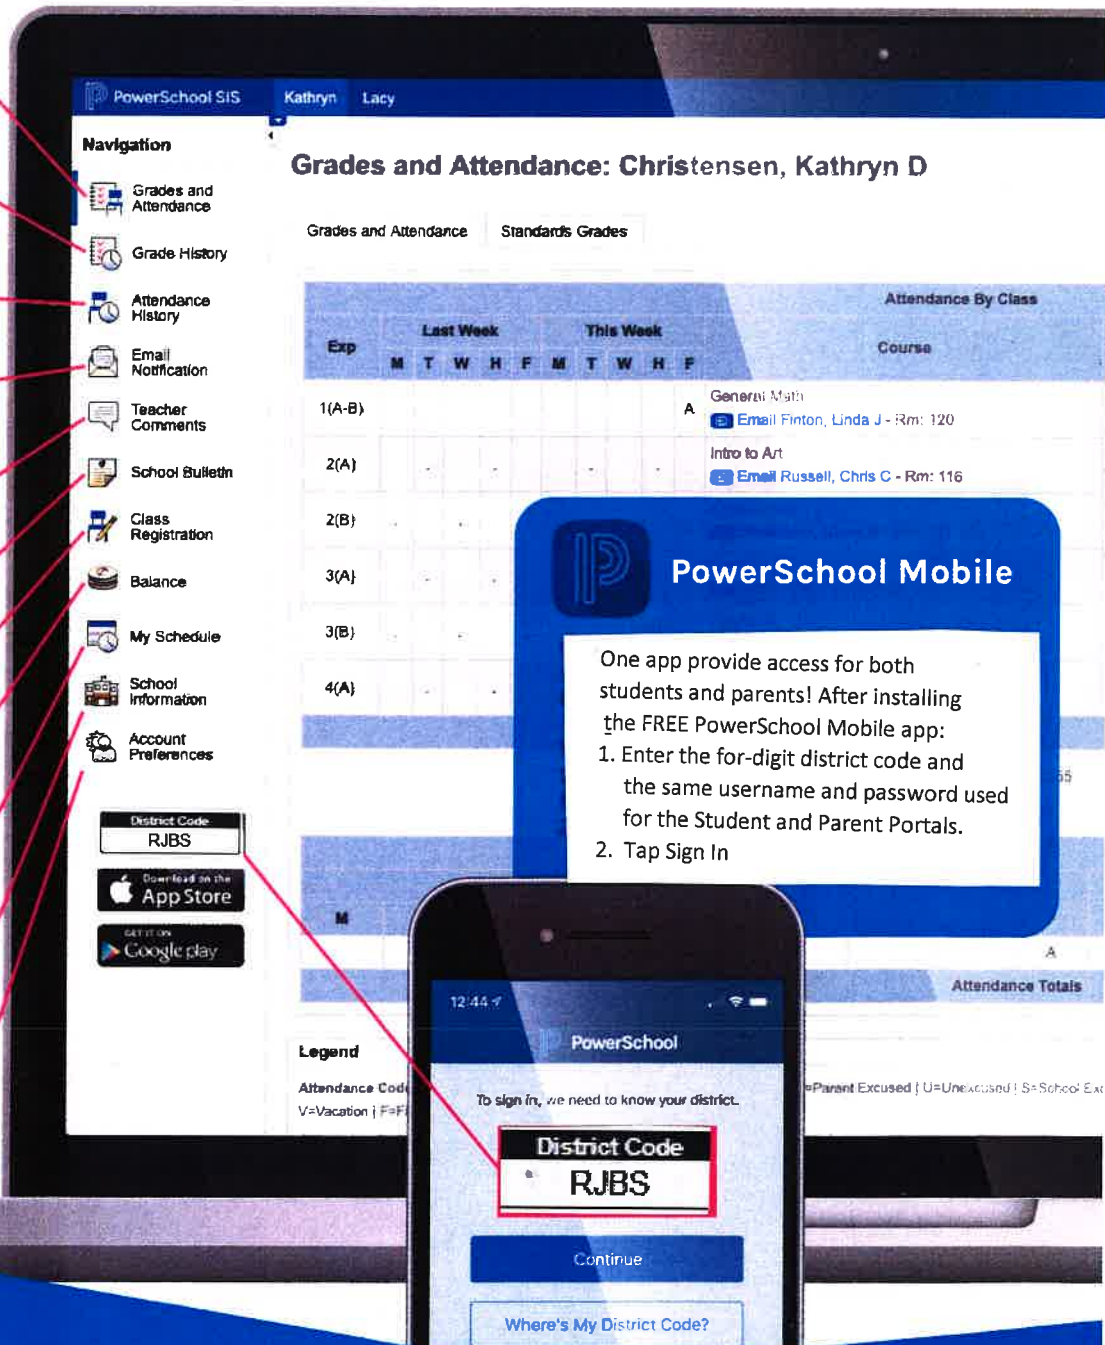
PowerSchool SIS Kathryn Lacy

Navigation

Grades and Attendance

Grade History

Attendance History

Email Notification

Teacher Comments

School Bulletin

Class Registration

Balance

My Schedule

School Information

Account Preferences

District Code
RJBS

Download on the App Store

GET IT ON Google play

Grades and Attendance: Christensen, Kathryn D

Grades and Attendance | Standards Grades

| Exp | Last Week M T W H F | This Week M T W H F | Attendance By Class Course |
|---|---|---|---|
| 1(A-B) | | A | General Math Email Finton, Linda J - Rm: 120 |
| 2(A) | | | Intro to Art Email Russell, Chris C - Rm: 116 |
| 2(B) | | | |
| 3(A) | | | |
| 3(B) | | | |
| 4(A) | | | |

M

A

Attendance Totals

Legend

Attendance Cod

V=Vacation | F=F

Parent Excused | U=Unexcused | S=School Ex

PowerSchool Mobile

One app provide access for both students and parents! After installing the FREE PowerSchool Mobile app:
1. Enter the for-digit district code and the same username and password used for the Student and Parent Portals.
2. Tap Sign In

12:44

PowerSchool

To sign in, we need to know your district.

District Code
RJBS

Continue

Where's My District Code?